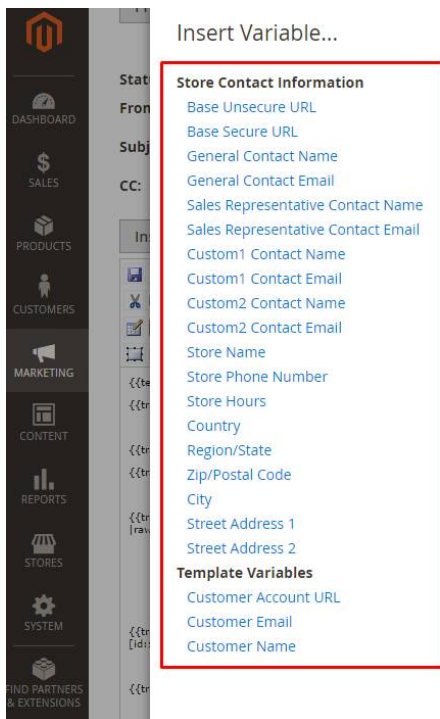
DASHBOARD
$
SALES
PRODUCTS
CUSTOMERS
MARKETING
CONTENT
REPORTS
STORES
SYSTEM
FIND PARTNERS & EXTENSIONS

Stat
Fron
Subj
CC:
In
{{te
{{tr
{{tr
{{tr
{{tr
|rav
{{tr
[id:
{{tr

Insert Variable...

Store Contact Information
Base Unsecure URL
Base Secure URL
General Contact Name
General Contact Email
Sales Representative Contact Name
Sales Representative Contact Email
Custom1 Contact Name
Custom1 Contact Email
Custom2 Contact Name
Custom2 Contact Email
Store Name
Store Phone Number
Store Hours
Country
Region/State
Zip/Postal Code
City
Street Address 1
Street Address 2
Template Variables
Customer Account URL
Customer Email
Customer Name